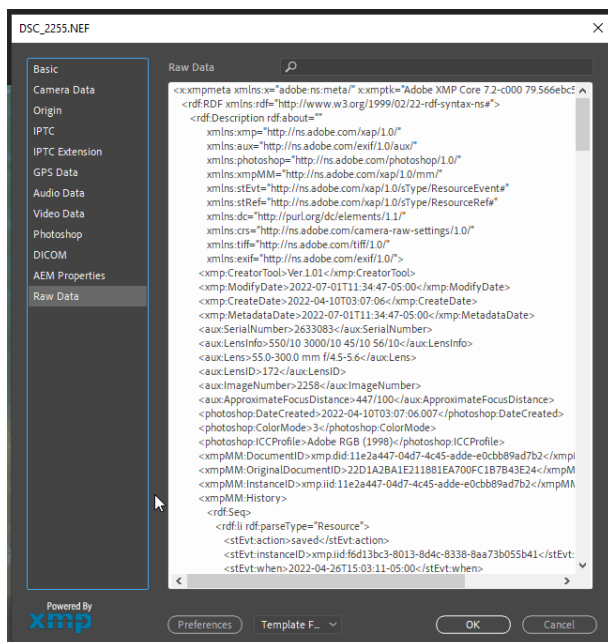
DSC_2255.NEF

Basic
Camera Data
Origin
IPTC
IPTC Extension
GPS Data
Audio Data
Video Data
Photoshop
DICOM
AEM Properties
Raw Data

Raw Data

<x:xmpmeta xmlns:x="adobe:ns:meta/" x:xmptk="Adobe XMP Core 7.2-c000 79.566ebc5
<rdf:RDF xmlns:rdf="http://www.w3.org/1999/02/22-rdf-syntax-ns#">
<rdf:Description rdf:about=""
xmlns:xmp="http://ns.adobe.com/xap/1.0/"
xmlns:aux="http://ns.adobe.com/exif/1.0/aux/"
xmlns:photoshop="http://ns.adobe.com/photoshop/1.0/"
xmlns:xmpMM="http://ns.adobe.com/xap/1.0/mm/"
xmlns:stEvt="http://ns.adobe.com/xap/1.0/sType/ResourceEvent#"
xmlns:stRef="http://ns.adobe.com/xap/1.0/sType/ResourceRef#"
xmlns:dc="http://purl.org/dc/elements/1.1/"
xmlns:crs="http://ns.adobe.com/camera-raw-settings/1.0/"
xmlns:tiff="http://ns.adobe.com/tiff/1.0/"
xmlns:exif="http://ns.adobe.com/exif/1.0/">
<xmp:CreatorTool>Ver.1.01</xmp:CreatorTool>
<xmp:ModifyDate>2022-07-01T11:34:47-05:00</xmp:ModifyDate>
<xmp:CreateDate>2022-04-10T03:07:06</xmp:CreateDate>
<xmp:MetadataDate>2022-07-01T11:34:47-05:00</xmp:MetadataDate>
<aux:SerialNumber>2633083</aux:SerialNumber>
<aux:LensInfo>550/10 3000/10 45/10 56/10</aux:LensInfo>
<aux:Lens>55.0-300.0 mm f/4.5-5.6</aux:Lens>
<aux:LensID>172</aux:LensID>
<aux:ImageNumber>2258</aux:ImageNumber>
<aux:ApproximateFocusDistance>447/100</aux:ApproximateFocusDistance>
<photoshop:DateCreated>2022-04-10T03:07:06.007</photoshop:DateCreated>
<photoshop:ColorMode>3</photoshop:ColorMode>
<photoshop:ICCProfile>Adobe RGB (1998)</photoshop:ICCProfile>
<xmpMM:DocumentID>xmp.did:11e2a447-04d7-4c45-adde-e0cbb89ad7b2</xmpi
<xmpMM:OriginalDocumentID>22D1A2BA1E211881EA700FC1B7B43E24</xmpM
<xmpMM:InstanceID>xmp.iid:11e2a447-04d7-4c45-adde-e0cbb89ad7b2</xmpM
<xmpMM:History>
<rdf:Seq>
<rdf:li rdf:parseType="Resource">
<stEvt:action>saved</stEvt:action>
<stEvt:instanceID>xmp.iid:f6d13bc3-8013-8d4c-8338-8aa73b055b41</stEvt:
<stEvt:when>2022-04-26T15:03:11-05:00</stEvt:when>

Powered By
xmp

Preferences
Template F...
OK
Cancel